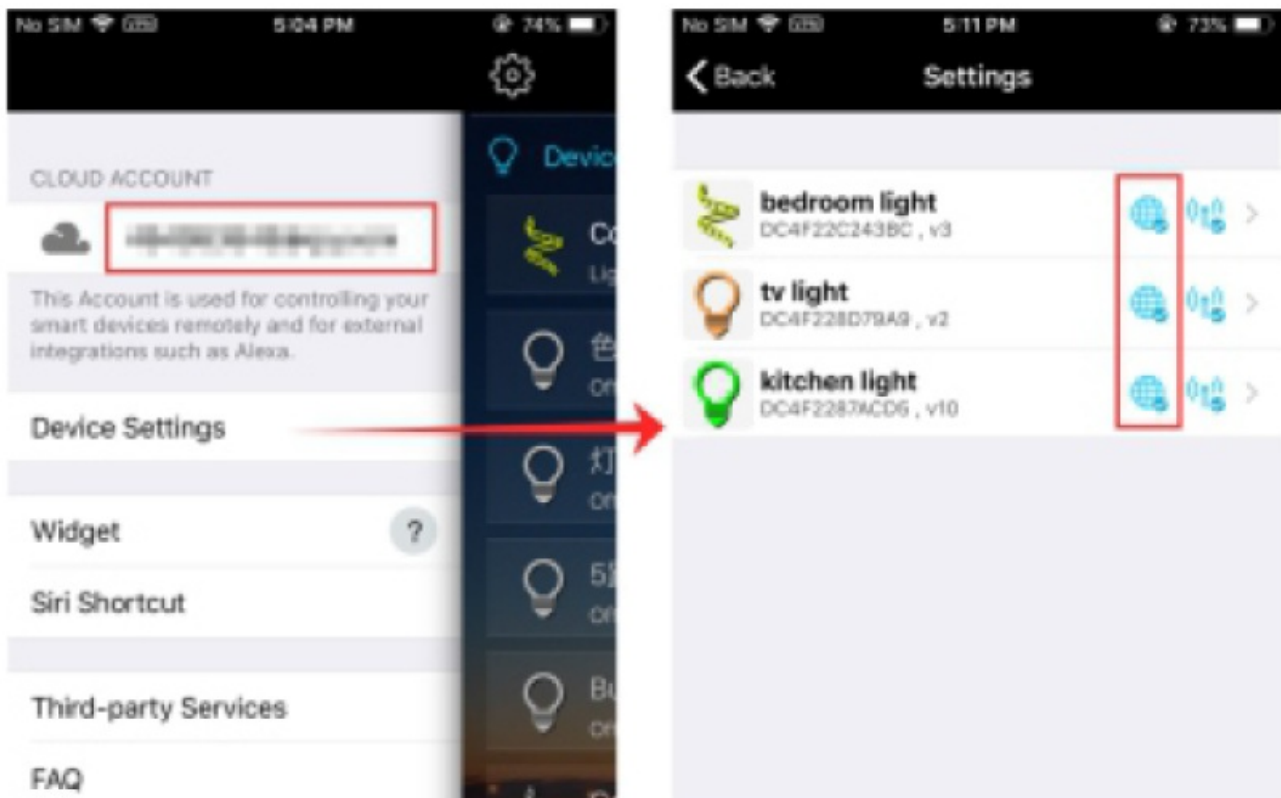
No SIM 5:04 PM 74%

CLOUD ACCOUNT

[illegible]

This Account is used for controlling your smart devices remotely and for external integrations such as Alexa.

Device Settings

Widget

?

Siri Shortcut

Third-party Services

FAQ

Devic

Co

Lig

色

Off

灯

Off

5

Off

Bu

Off

No SIM 5:11 PM 73%

Back Settings

bedroom light
DC4F22C243BC , v3

tv light
DC4F228D79A9 , v2

kitchen light
DC4F2287ACD6 , v10